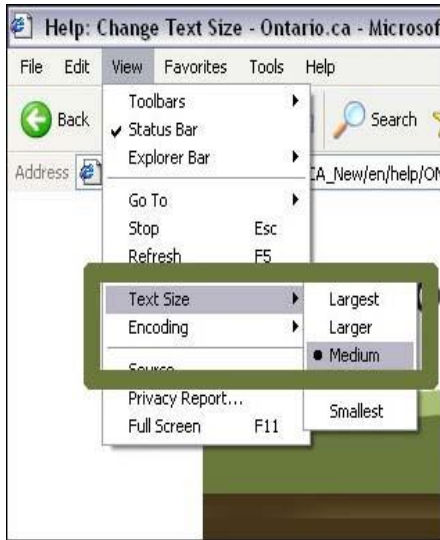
Help: Change Text Size - Ontario.ca - Microsof

File Edit View Favorites Tools Help

Back

Search

Address

CA_New/en/help/O

Toolbars
Status Bar
Explorer Bar

Go To
Stop Esc
Refresh F5

Text Size
Encoding

Source
Privacy Report...
Full Screen F11

Largest
Larger
Medium
Smallest